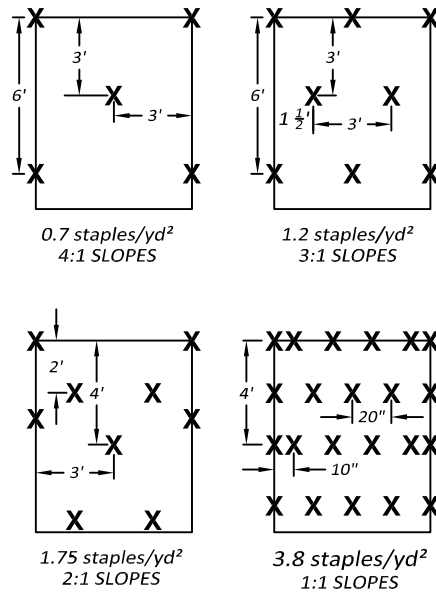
X X
6'
3'
X
3'
X X

0.7 staples/yd²
4:1 SLOPES

X X X
6'
3'
X X
$1\frac{1}{2}$'
3'
X X X

1.2 staples/yd²
3:1 SLOPES

X X
2'
4'
X X
X X
X
3'
X X

1.75 staples/yd²
2:1 SLOPES

XX X X X XX
4'
X X X X
20"
XX X X X XX
10"
X X X X X

3.8 staples/yd²
1:1 SLOPES